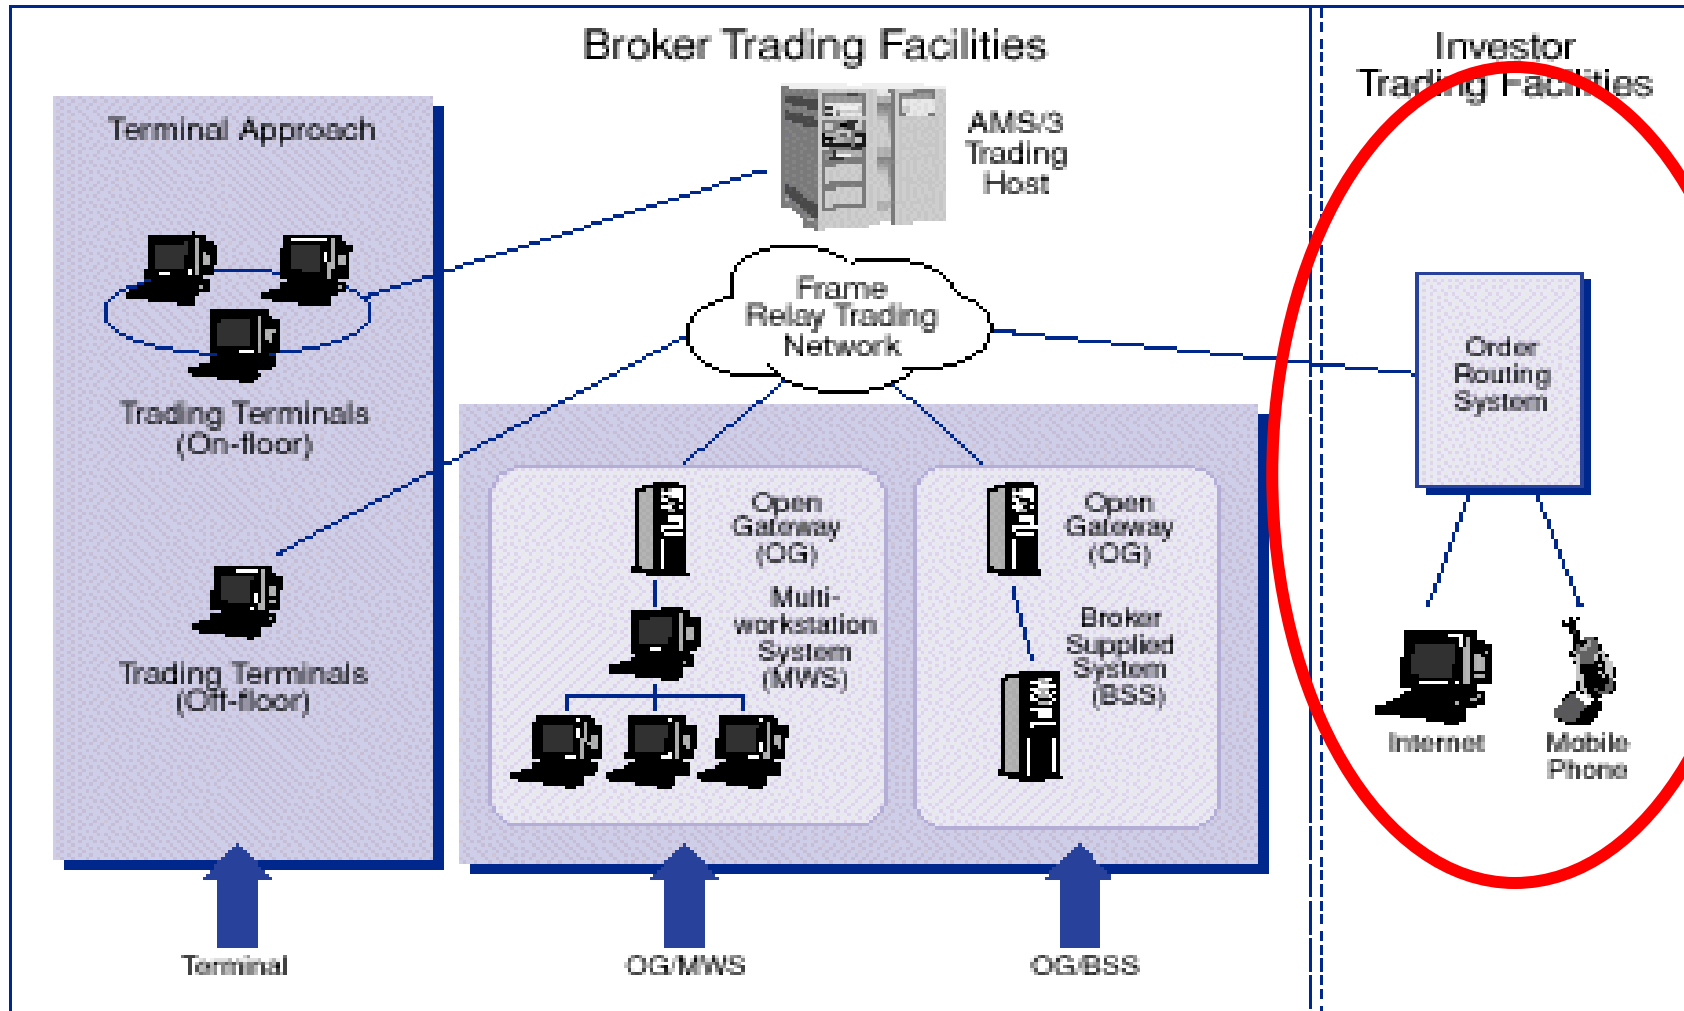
Broker Trading Facilities

Investor Trading Facilities

Terminal Approach

AMS/3 Trading Host

Frame Relay Trading Network

Trading Terminals (On-floor)

Trading Terminals (Off-floor)

Open Gateway (OG)

Multi-workstation System (MWS)

Open Gateway (OG)

Broker Supplied System (BSS)

Order Routing System

Internet

Mobile Phone

Terminal

OG/MWS

OG/BSS